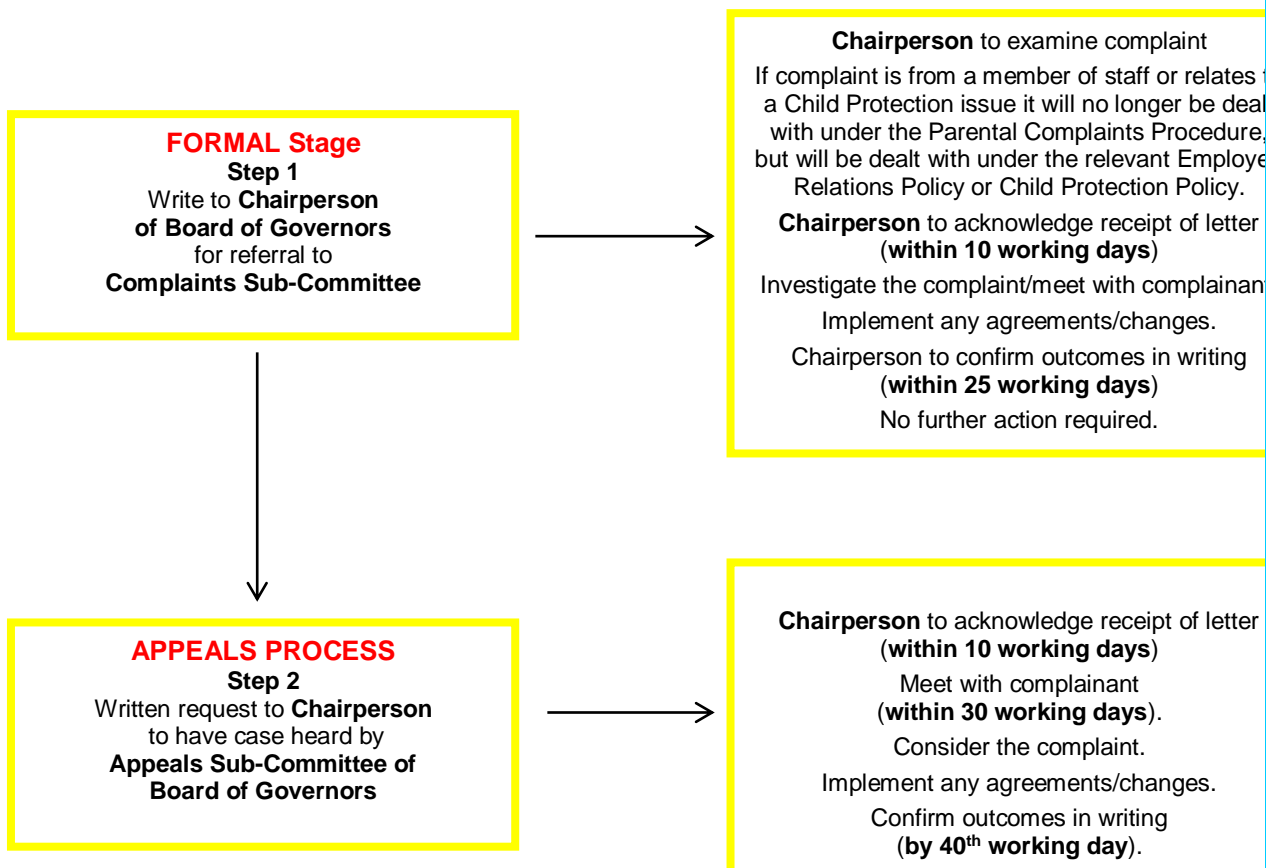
FORMAL Stage
Step 1
Write to Chairperson of Board of Governors for referral to Complaints Sub-Committee

Chairperson to examine complaint

If complaint is from a member of staff or relates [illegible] a Child Protection issue it will no longer be deal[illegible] with under the Parental Complaints Procedure, but will be dealt with under the relevant Employe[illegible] Relations Policy or Child Protection Policy.

Chairperson to acknowledge receipt of letter (within 10 working days)

Investigate the complaint/meet with complainan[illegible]

Implement any agreements/changes.

Chairperson to confirm outcomes in writing (within 25 working days)

No further action required.

APPEALS PROCESS
Step 2
Written request to Chairperson to have case heard by Appeals Sub-Committee of Board of Governors

Chairperson to acknowledge receipt of letter (within 10 working days)

Meet with complainant (within 30 working days).

Consider the complaint.

Implement any agreements/changes.

Confirm outcomes in writing (by $40^{th}$ working day).